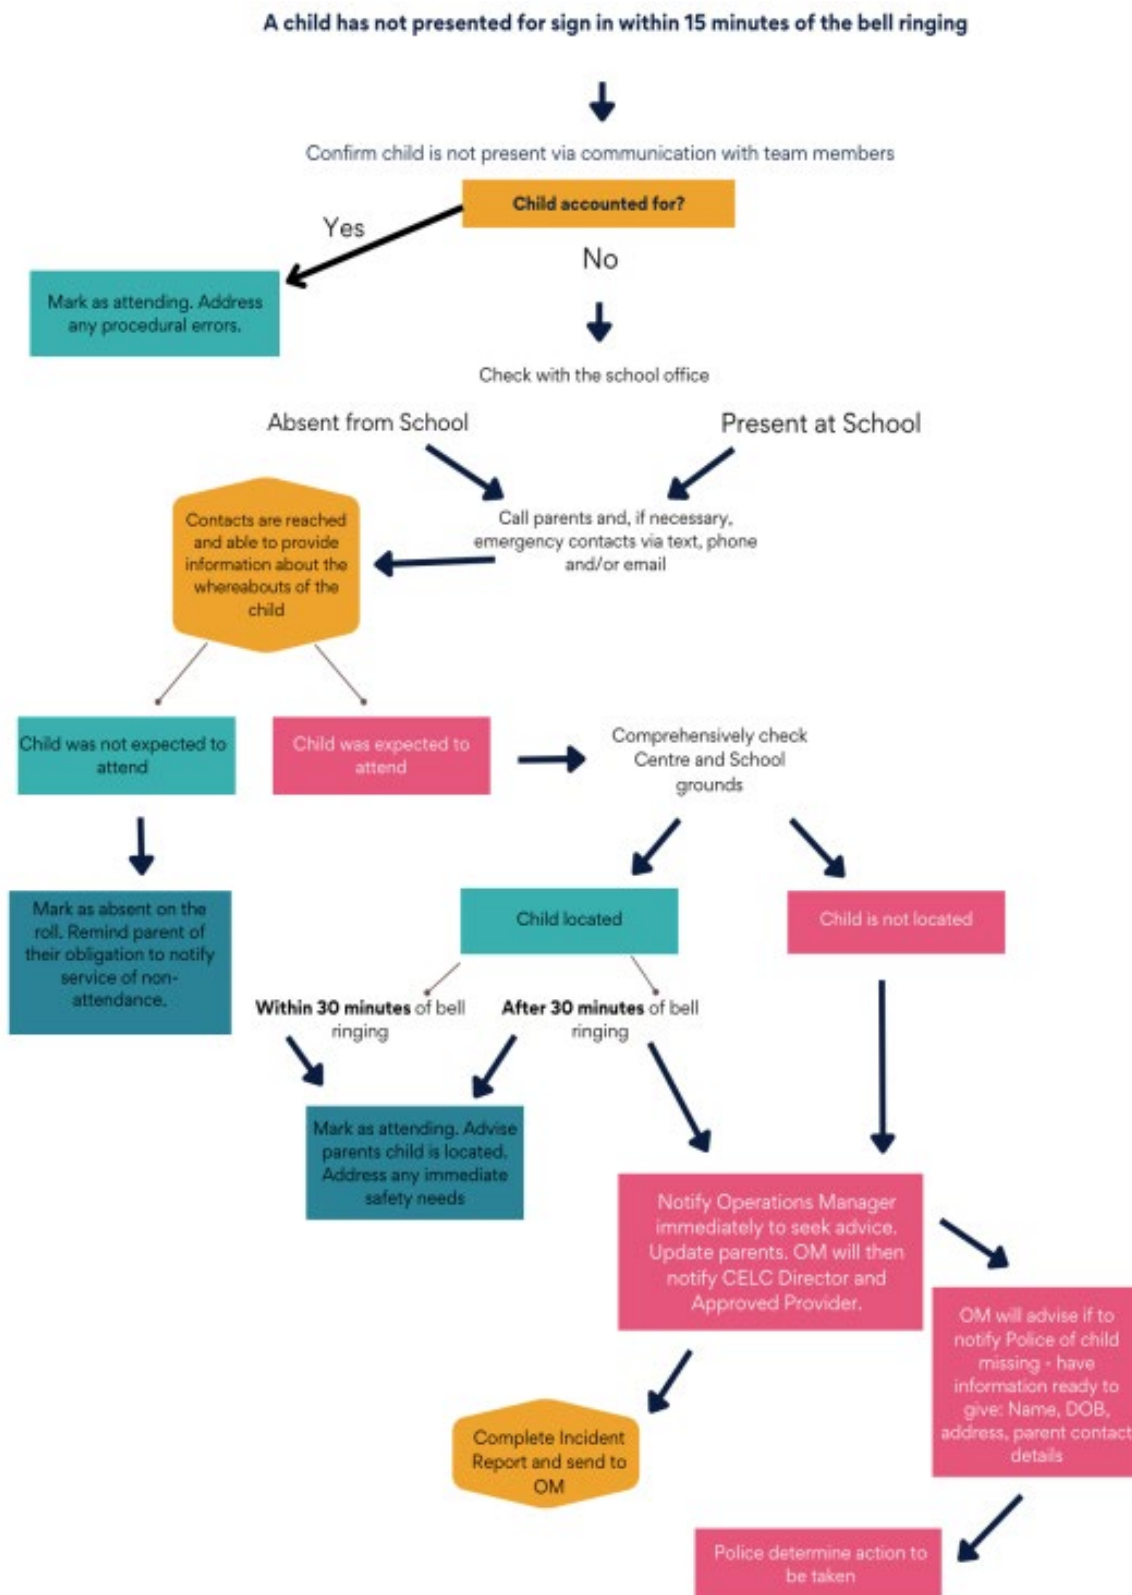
A child has not presented for sign in within 15 minutes of the bell ringing

Confirm child is not present via communication with team members

Child accounted for?

Yes

Mark as attending. Address any procedural errors.

No

Check with the school office

Absent from School

Present at School

Call parents and, if necessary, emergency contacts via text, phone and/or email

Contacts are reached and able to provide information about the whereabouts of the child

Child was not expected to attend

Child was expected to attend

Comprehensively check Centre and School grounds

Mark as absent on the roll. Remind parent of their obligation to notify service of non-attendance.

Child located

Child is not located

Within 30 minutes of bell ringing

After 30 minutes of bell ringing

Mark as attending. Advise parents child is located. Address any immediate safety needs

Notify Operations Manager immediately to seek advice. Update parents. OM will then notify CELC Director and Approved Provider.

OM will advise if to notify Police of child missing - have information ready to give: Name, DOB, address, parent contact details

Complete Incident Report and send to OM

Police determine action to be taken